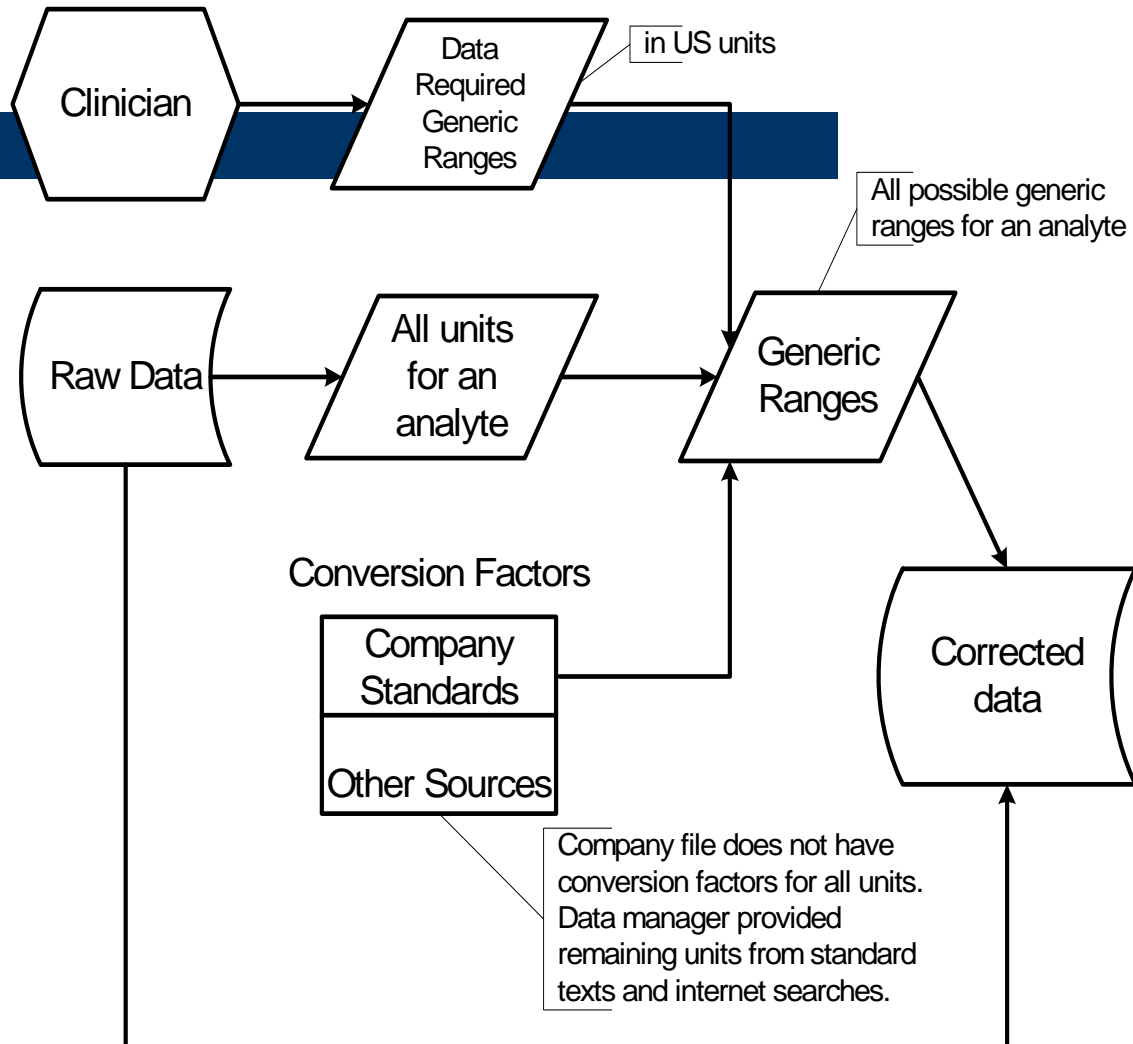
Clinician

Data Required Generic Ranges

in US units

All possible generic ranges for an analyte

Raw Data

All units for an analyte

Generic Ranges

Conversion Factors

Company Standards

Other Sources

Corrected data

Company file does not have conversion factors for all units. Data manager provided remaining units from standard texts and internet searches.